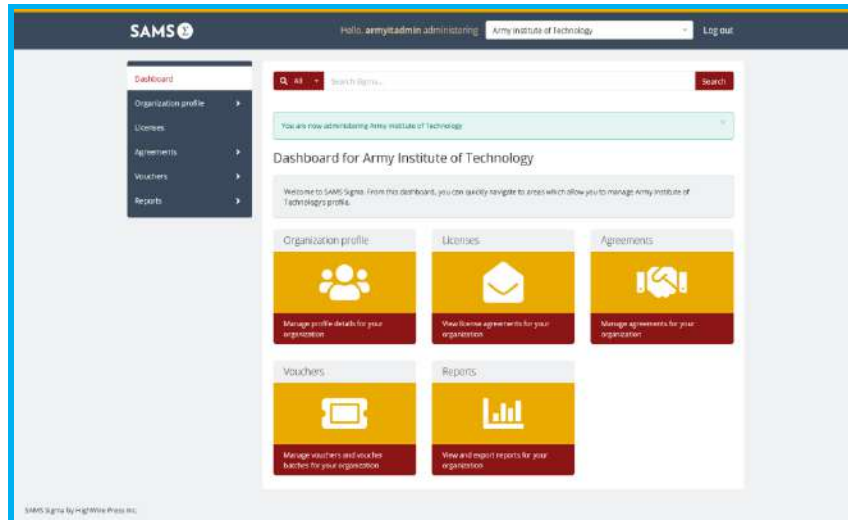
SAMS

Hello, armyitadmin administering Army Institute of Technology

Log out

Dashboard

Organization profile

Licenses

Agreements

Vouchers

Reports

All

Search Sigma...

Search

You are now administering Army Institute of Technology

Dashboard for Army Institute of Technology

Welcome to SAMS Sigma. From this dashboard, you can quickly navigate to areas which allow you to manage Army Institute of Technology's profile.

Organization profile

Manage profile details for your organization

Licenses

View license agreements for your organization

Agreements

Manage agreements for your organization

Vouchers

Manage vouchers and voucher batches for your organization

Reports

View and export reports for your organization

SAMS Sigma by HighWire Press Inc.